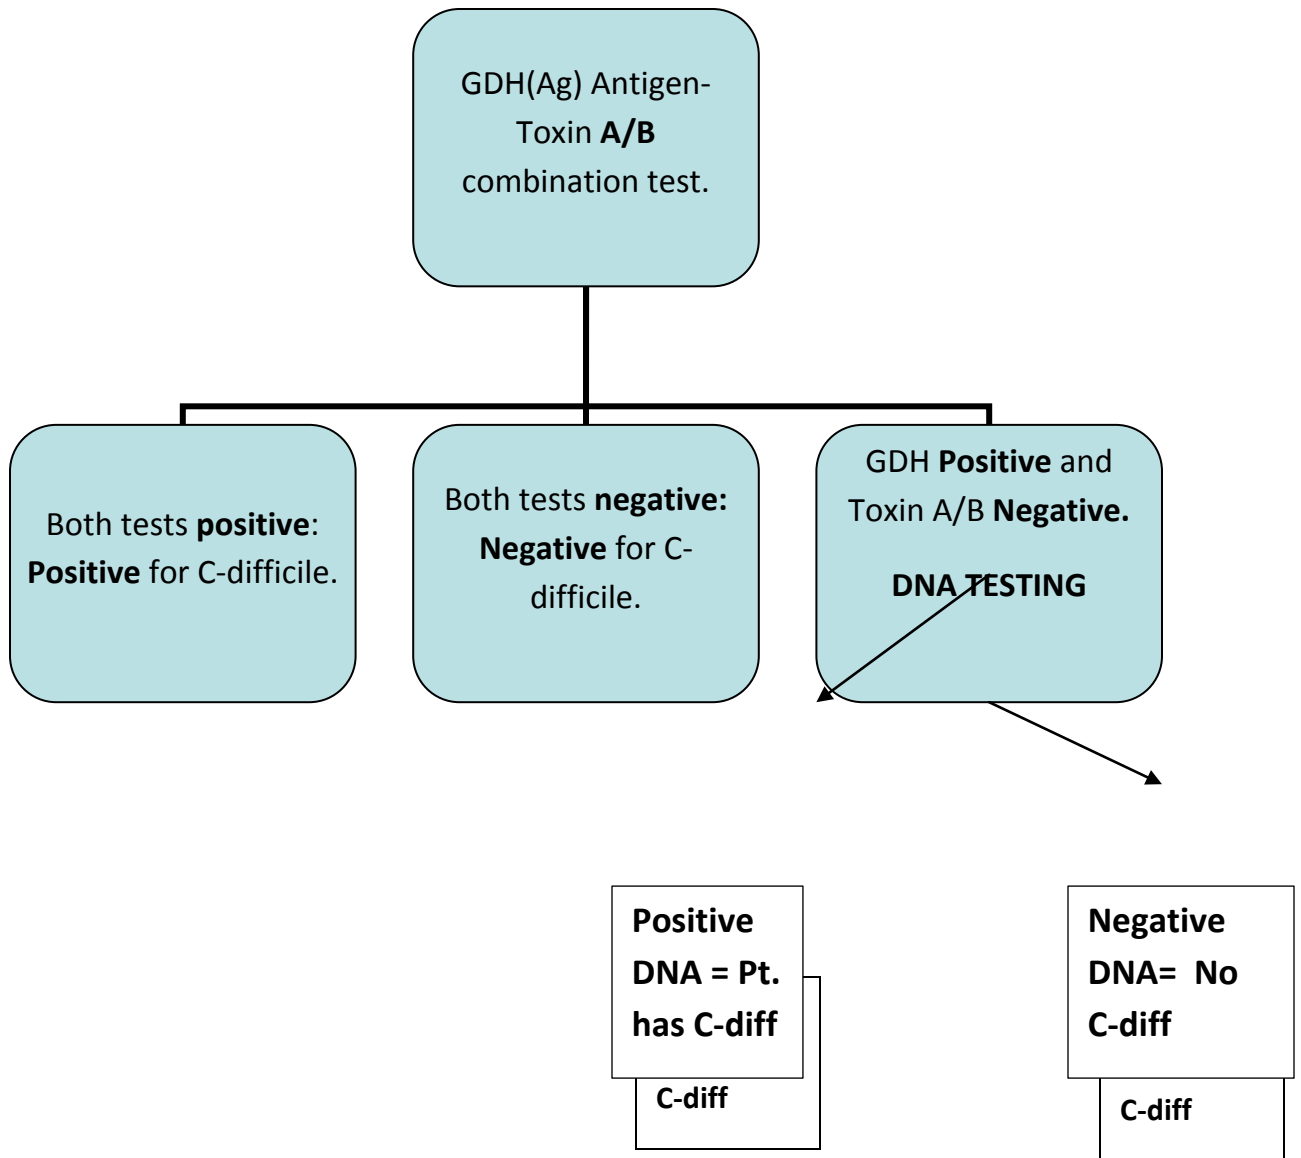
GDH(Ag) Antigen-Toxin **A/B** combination test.

Both tests **positive**: **Positive** for C-difficile.

Both tests **negative: Negative** for C-difficile.

GDH **Positive** and Toxin A/B **Negative.**

**DNA TESTING**

**Positive DNA = Pt. has C-diff**

**C-diff**

**Negative DNA= No C-diff**

**C-diff**